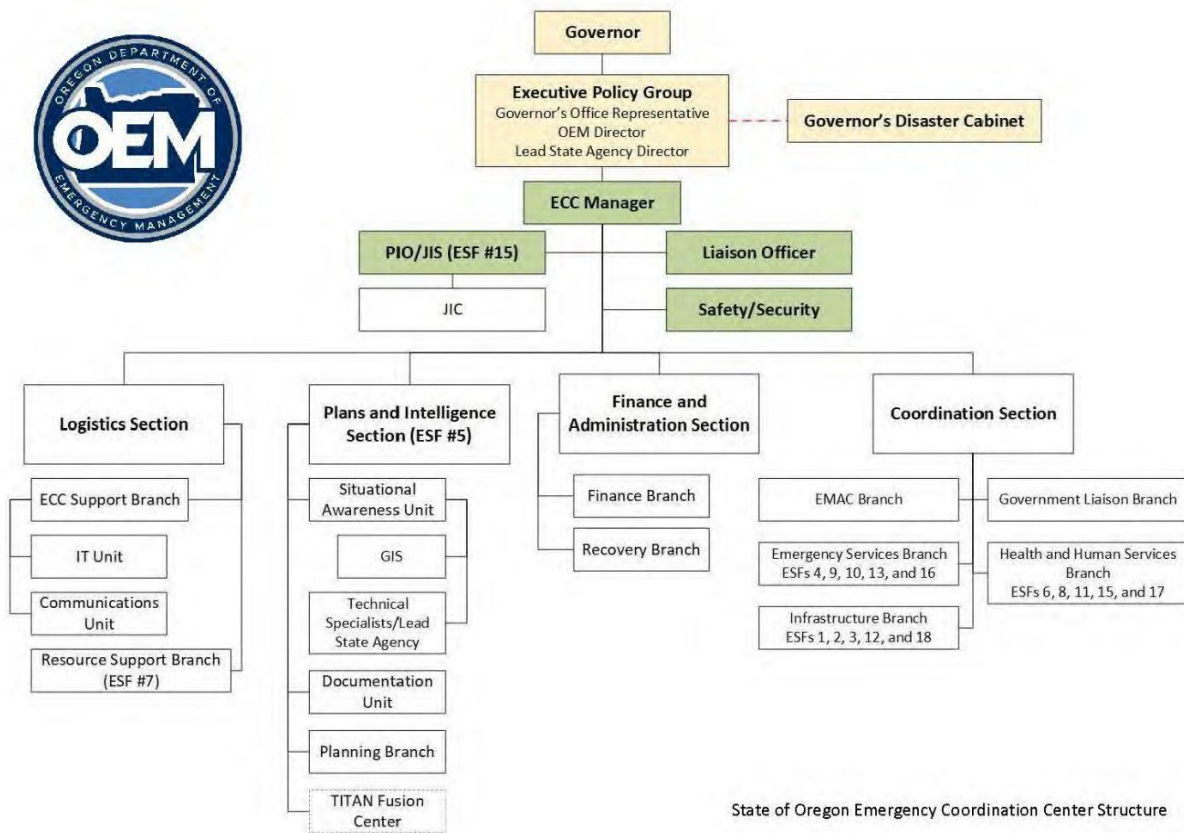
OREGON DEPARTMENT OF EMERGENCY MANAGEMENT
OEM

Governor

Executive Policy Group
Governor's Office Representative
OEM Director
Lead State Agency Director

Governor's Disaster Cabinet

ECC Manager

PIO/JIS (ESF #15)

JIC

Liaison Officer

Safety/Security

Logistics Section

ECC Support Branch

IT Unit

Communications Unit

Resource Support Branch (ESF #7)

Plans and Intelligence Section (ESF #5)

Situational Awareness Unit

GIS

Technical Specialists/Lead State Agency

Documentation Unit

Planning Branch

TITAN Fusion Center

Finance and Administration Section

Finance Branch

Recovery Branch

Coordination Section

EMAC Branch

Government Liaison Branch

Emergency Services Branch
ESFs 4, 9, 10, 13, and 16

Health and Human Services Branch
ESFs 6, 8, 11, 15, and 17

Infrastructure Branch
ESFs 1, 2, 3, 12, and 18

State of Oregon Emergency Coordination Center Structure